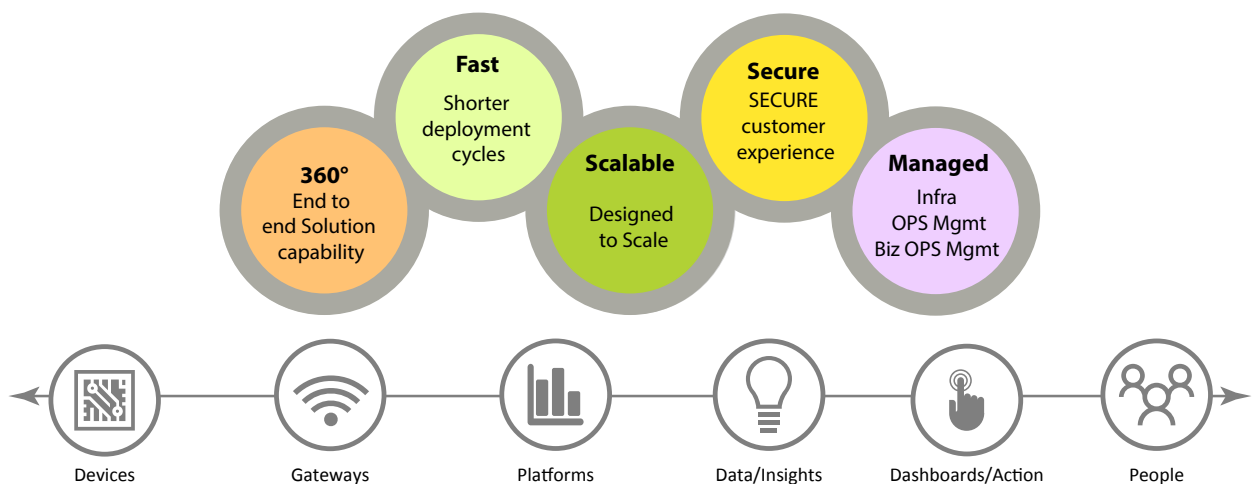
360°
End to end Solution capability

Fast
Shorter deployment cycles

Scalable
Designed to Scale

Secure
SECURE customer experience

Managed
Infra
OPS Mgmt
Biz OPS Mgmt

Devices

Gateways

Platforms

Data/Insights

Dashboards/Action

People